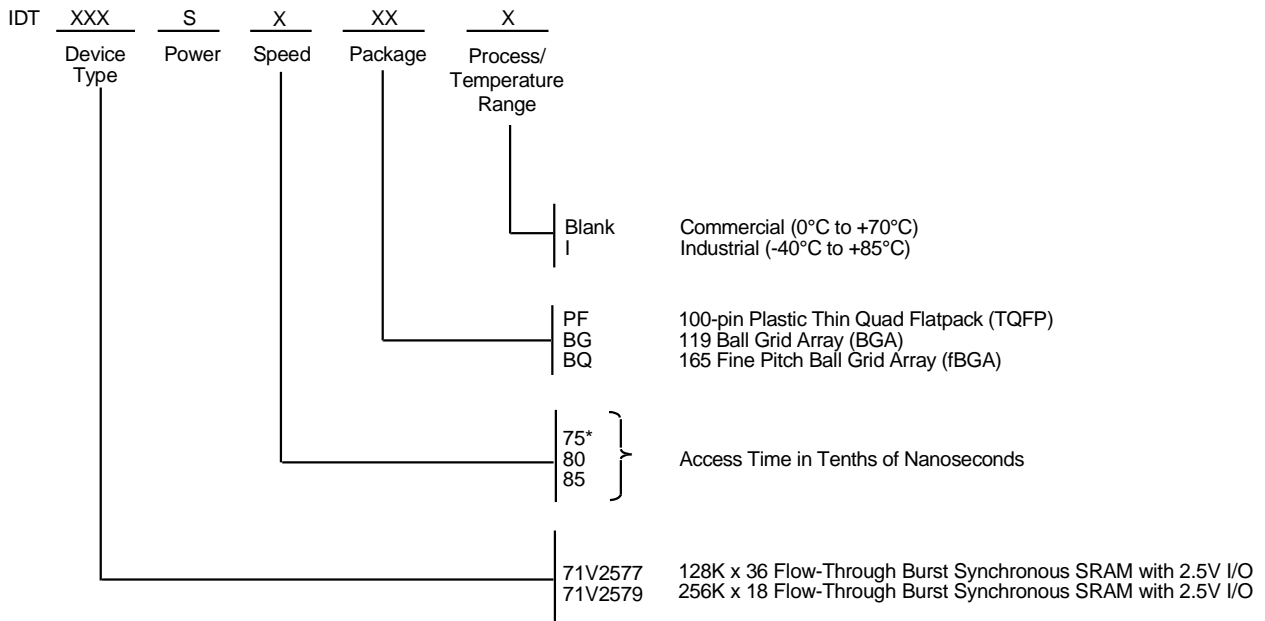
IDT XXX S X XX X

Device Type Power Speed Package Process/ Temperature Range

Blank Commercial (0°C to +70°C)
I Industrial (-40°C to +85°C)

PF 100-pin Plastic Thin Quad Flatpack (TQFP)
BG 119 Ball Grid Array (BGA)
BQ 165 Fine Pitch Ball Grid Array (fBGA)

75*
80
85
Access Time in Tenths of Nanoseconds

71V2577 128K x 36 Flow-Through Burst Synchronous SRAM with 2.5V I/O
71V2579 256K x 18 Flow-Through Burst Synchronous SRAM with 2.5V I/O